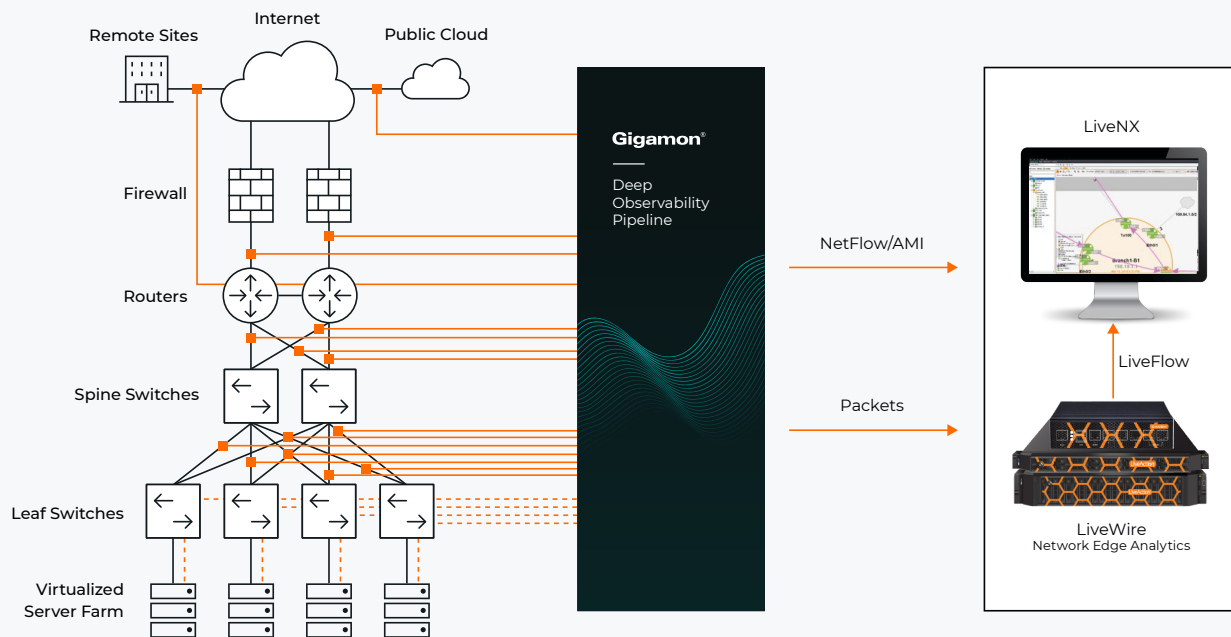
Remote Sites
Internet
Public Cloud
Firewall
Routers
Spine Switches
Leaf Switches
Virtualized Server Farm

Gigamon®
Deep Observability Pipeline

NetFlow/AMI
Packets

LiveNX
LiveFlow
LiveWire
Network Edge Analytics